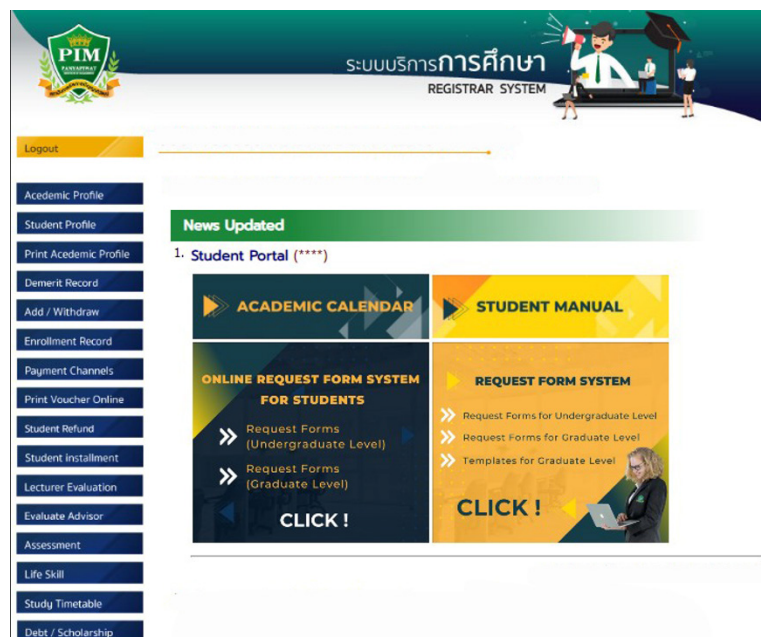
PIM
PANYAPIWAT

ระบบบริการการศึกษา
REGISTRAR SYSTEM

Logout

Acedemic Profile
Student Profile
Print Acedemic Profile
Demerit Record
Add / Withdraw
Enrollment Record
Payment Channels
Print Voucher Online
Student Refund
Student installment
Lecturer Evaluation
Evaluate Advisor
Assessment
Life Skill
Study Timetable
Debt / Scholarship

News Updated

1. Student Portal (****)

ACADEMIC CALENDAR

STUDENT MANUAL

ONLINE REQUEST FORM SYSTEM FOR STUDENTS

Request Forms (Undergraduate Level)

Request Forms (Graduate Level)

CLICK !

REQUEST FORM SYSTEM

Request Forms for Undergraduate Level

Request Forms for Graduate Level

Templates for Graduate Level

CLICK !